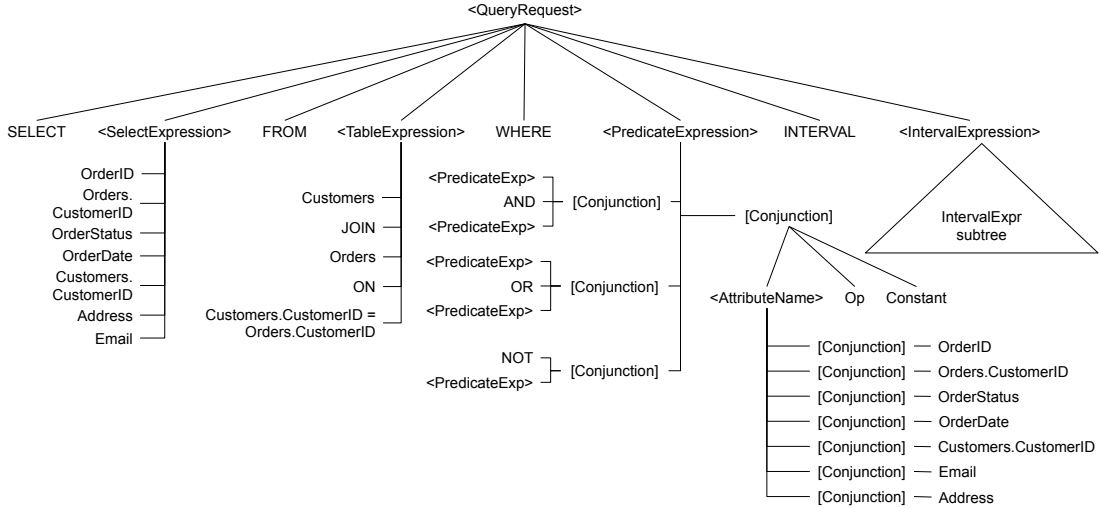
<QueryRequest>

SELECT
<SelectExpression>
FROM
<TableExpression>
WHERE
<PredicateExpression>
INTERVAL
<IntervalExpression>

OrderID
Orders. CustomerID
OrderStatus
OrderDate
Customers. CustomerID
Address
Email

Customers
JOIN
Orders
ON
Customers.CustomerID = Orders.CustomerID

<PredicateExp>
AND
<PredicateExp>
[Conjunction]

<PredicateExp>
OR
<PredicateExp>
[Conjunction]

NOT
<PredicateExp>
[Conjunction]

[Conjunction]

<AttributeName>
Op
Constant

[Conjunction] OrderID
[Conjunction] Orders.CustomerID
[Conjunction] OrderStatus
[Conjunction] OrderDate
[Conjunction] Customers.CustomerID
[Conjunction] Email
[Conjunction] Address

IntervalExpr subtree